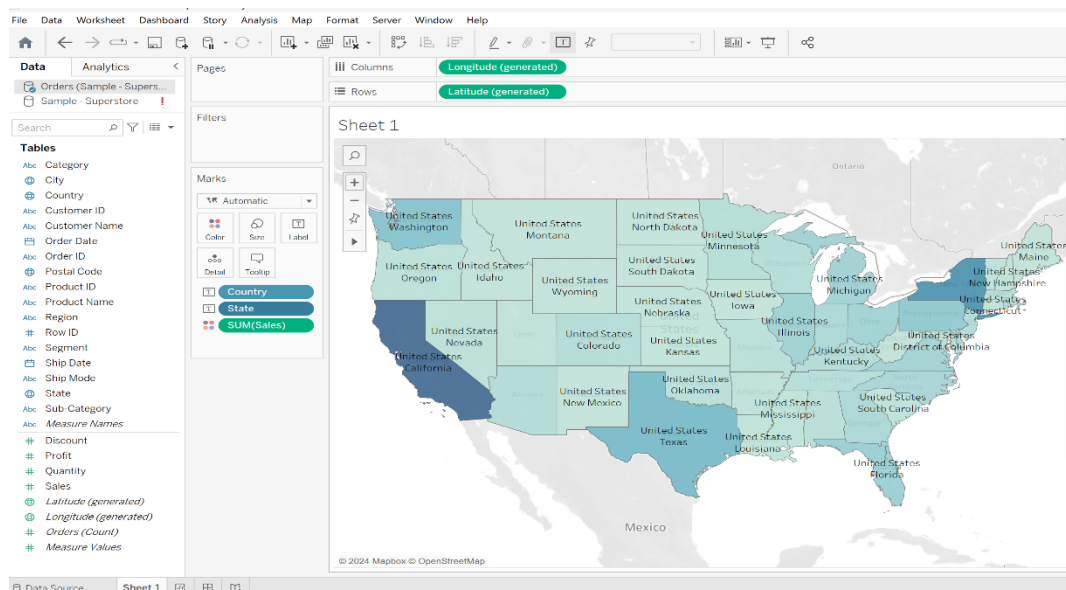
File Data Worksheet Dashboard Story Analysis Map Format Server Window Help

Data Analytics
Orders (Sample - Supers...
Sample - Superstore

Search

Tables
Category
City
Country
Customer ID
Customer Name
Order Date
Order ID
Postal Code
Product ID
Product Name
Region
Row ID
Segment
Ship Date
Ship Mode
State
Sub-Category
Measure Names
Discount
Profit
Quantity
Sales
Latitude (generated)
Longitude (generated)
Orders (Count)
Measure Values

Pages

Filters

Marks
Automatic
Color Size Label
Detail Tooltip
Country
State
SUM(Sales)

Columns Longitude (generated)
Rows Latitude (generated)

Sheet 1

Ontario

United States Washington
United States Montana
United States North Dakota
United States Minnesota
United States Maine
United States Oregon
United States Idaho
United States Wyoming
United States South Dakota
United States Michigan
United States New Hampshire
United States Connecticut
United States Nebraska
United States Iowa
United States Illinois
United States Nevada
United States Colorado
United States Kansas
United States District of Columbia
United States California
United States Kentucky
United States Oklahoma
United States New Mexico
United States Mississippi
United States South Carolina
United States Texas
United States Louisiana
United States Florida

Mexico

© 2024 Mapbox © OpenStreetMap

Data Source Sheet 1